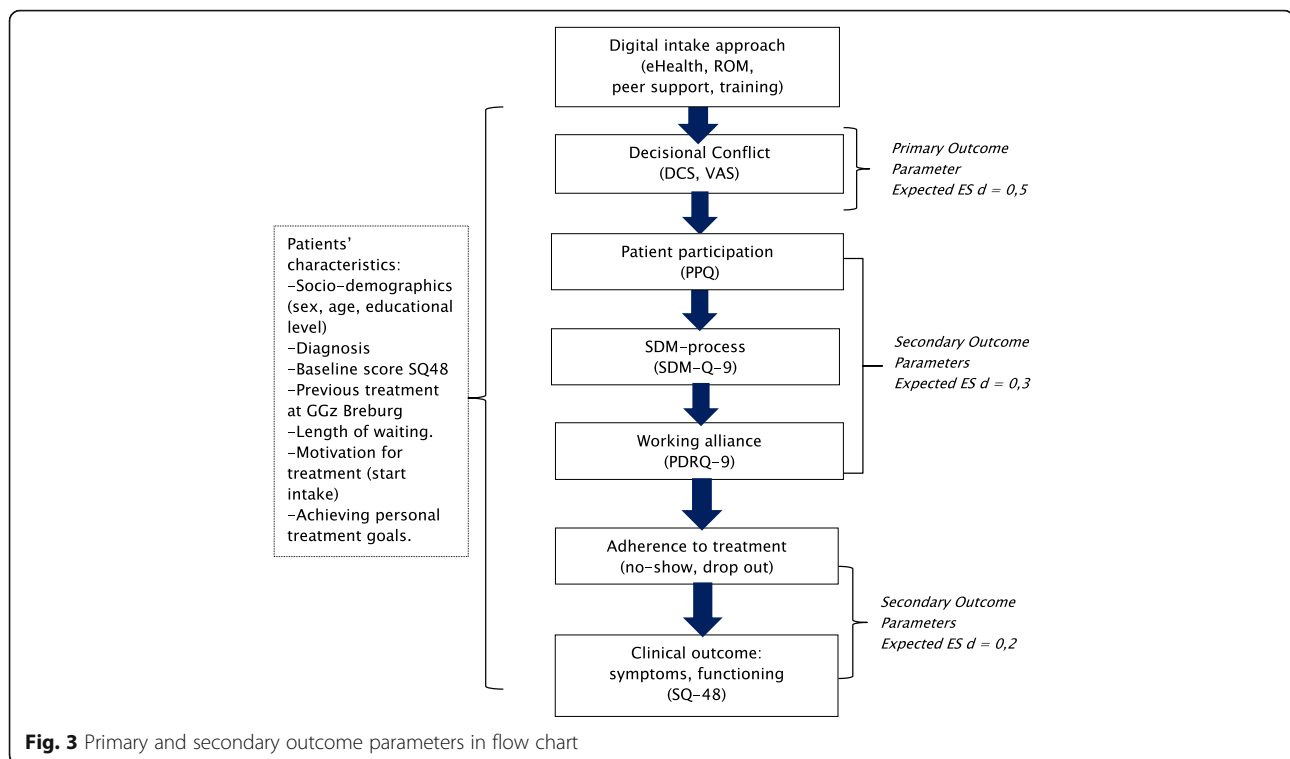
Digital intake approach
(eHealth, ROM,
peer support, training)

Decisional Conflict
(DCS, VAS)

*Primary Outcome Parameter*
*Expected ES d = 0,5*

Patients' characteristics:
–Socio–demographics (sex, age, educational level)
–Diagnosis
–Baseline score SQ48
–Previous treatment at GGz Breburg
–Length of waiting.
–Motivation for treatment (start intake)
–Achieving personal treatment goals.

Patient participation
(PPQ)

SDM–process
(SDM–Q–9)

Working alliance
(PDRQ–9)

*Secondary Outcome Parameters*
*Expected ES d = 0,3*

Adherence to treatment
(no–show, drop out)

Clinical outcome:
symptoms, functioning
(SQ–48)

*Secondary Outcome Parameters*
*Expected ES d = 0,2*

**Fig. 3** Primary and secondary outcome parameters in flow chart